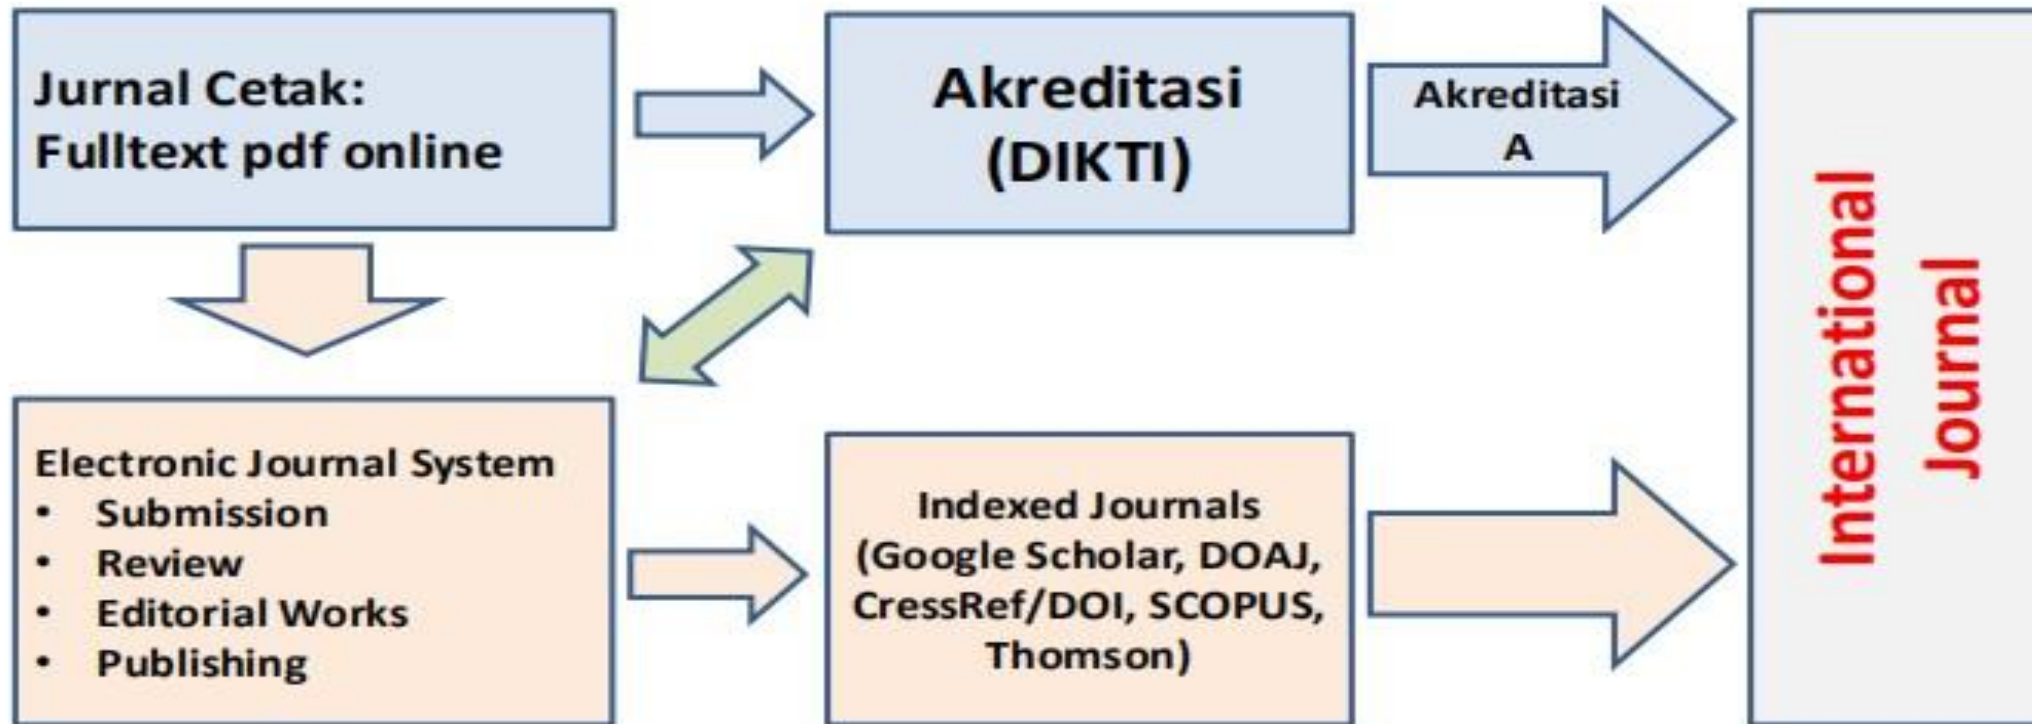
Jurnal Cetak:
Fulltext pdf online

Akreditasi
(DIKTI)

Akreditasi
A

International
Journal

Electronic Journal System
• Submission
• Review
• Editorial Works
• Publishing

Indexed Journals
(Google Scholar, DOAJ, CressRef/DOI, SCOPUS, Thomson)